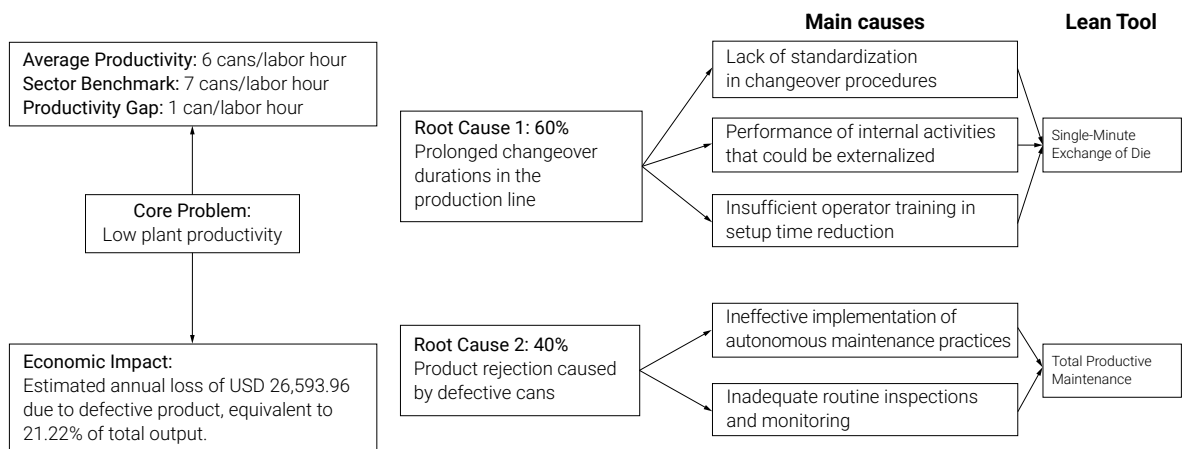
Main causes

Lean Tool

Average Productivity: 6 cans/labor hour
Sector Benchmark: 7 cans/labor hour
Productivity Gap: 1 can/labor hour

Core Problem:
Low plant productivity

Economic Impact:
Estimated annual loss of USD 26,593.96 due to defective product, equivalent to 21.22% of total output.

Root Cause 1: 60%
Prolonged changeover durations in the production line

Lack of standardization in changeover procedures

Performance of internal activities that could be externalized

Insufficient operator training in setup time reduction

Single-Minute Exchange of Die

Root Cause 2: 40%
Product rejection caused by defective cans

Ineffective implementation of autonomous maintenance practices

Inadequate routine inspections and monitoring

Total Productive Maintenance